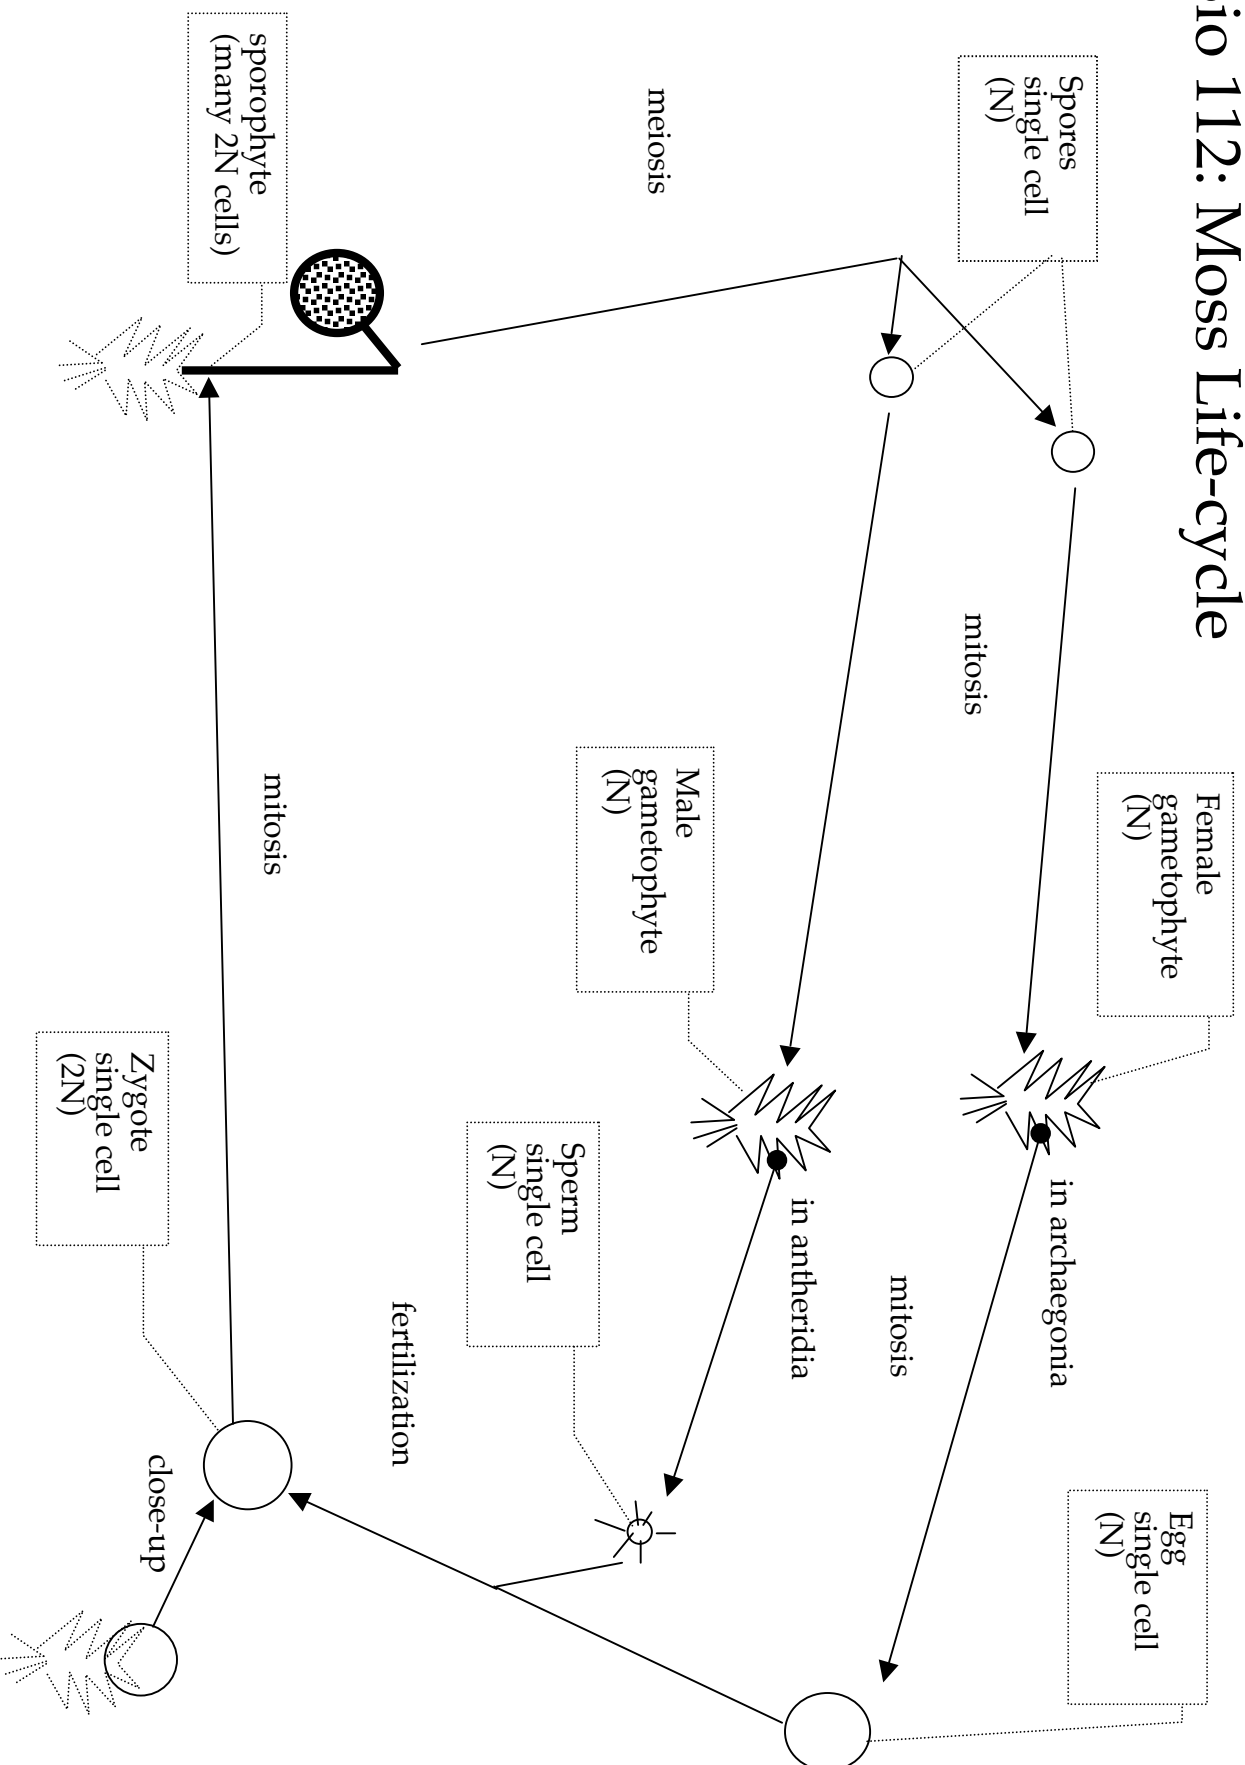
io 112: Moss Life-cycle

Spores single cell (N)

meiosis

sporophyte (many 2N cells)

mitosis

Female gametophyte (N)

Male gametophyte (N)

mitosis

in archaegonia

in antheridia

mitosis

Sperm single cell (N)

fertilization

Zygote single cell (2N)

Egg single cell (N)

close-up